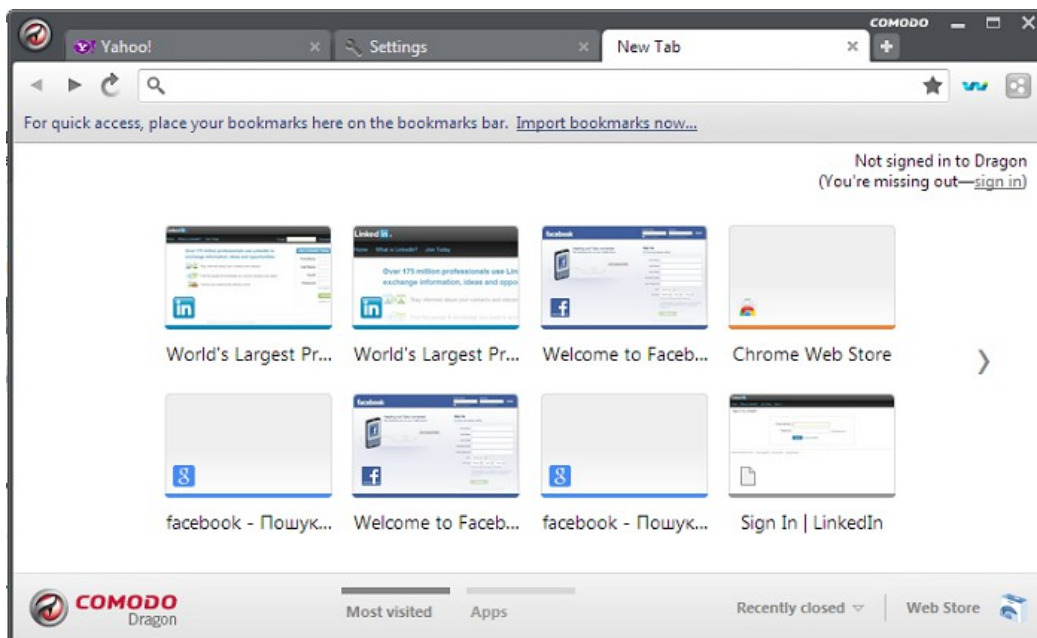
COMODO

Yahoo!

Settings

New Tab

For quick access, place your bookmarks here on the bookmarks bar. Import bookmarks now...

Not signed in to Dragon
(You're missing out—sign in)

World's Largest Pr...

World's Largest Pr...

Welcome to Faceb...

Chrome Web Store

facebook - Пошук...

Welcome to Faceb...

facebook - Пошук...

Sign In | LinkedIn

COMODO
Dragon

Most visited

Apps

Recently closed

Web Store